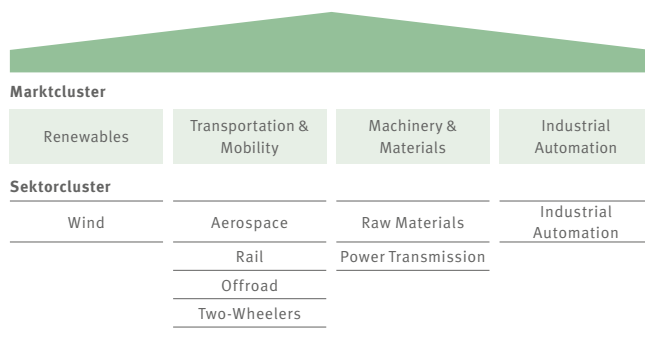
Marktcluster

| Renewables | Transportation & Mobility | Machinery & Materials | Industrial Automation |
|---|---|---|---|

Sektorcluster

| | | | |
|---|---|---|---|
| Wind | Aerospace | Raw Materials | Industrial Automation |
| | Rail | Power Transmission | |
| | Offroad | | |
| | Two-Wheelers | | |